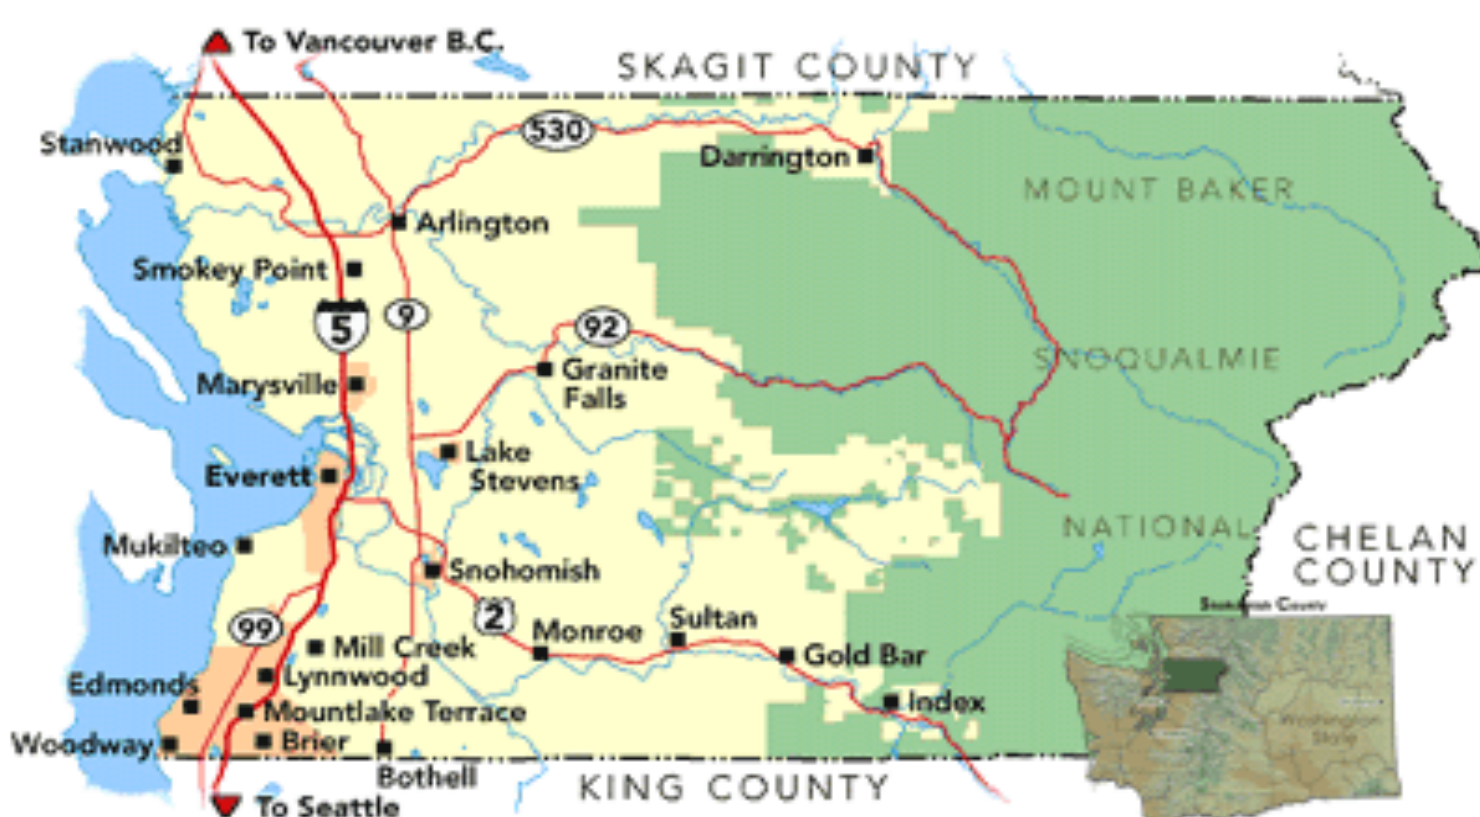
To Vancouver B.C.

SKAGIT COUNTY

Stanwood

530

Darrington

MOUNT BAKER

Arlington

Smokey Point

5

9

92

SNOQUALMIE

Granite Falls

Marysville

Lake Stevens

Everett

NATIONAL

CHELAN COUNTY

Mukilteo

Snohomish

2

Sultan

99

Monroe

Mill Creek

Gold Bar

Lynnwood

Edmonds

Index

Mountlake Terrace

Woodway

Brier

Bothell

KING COUNTY

To Seattle

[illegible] County

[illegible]